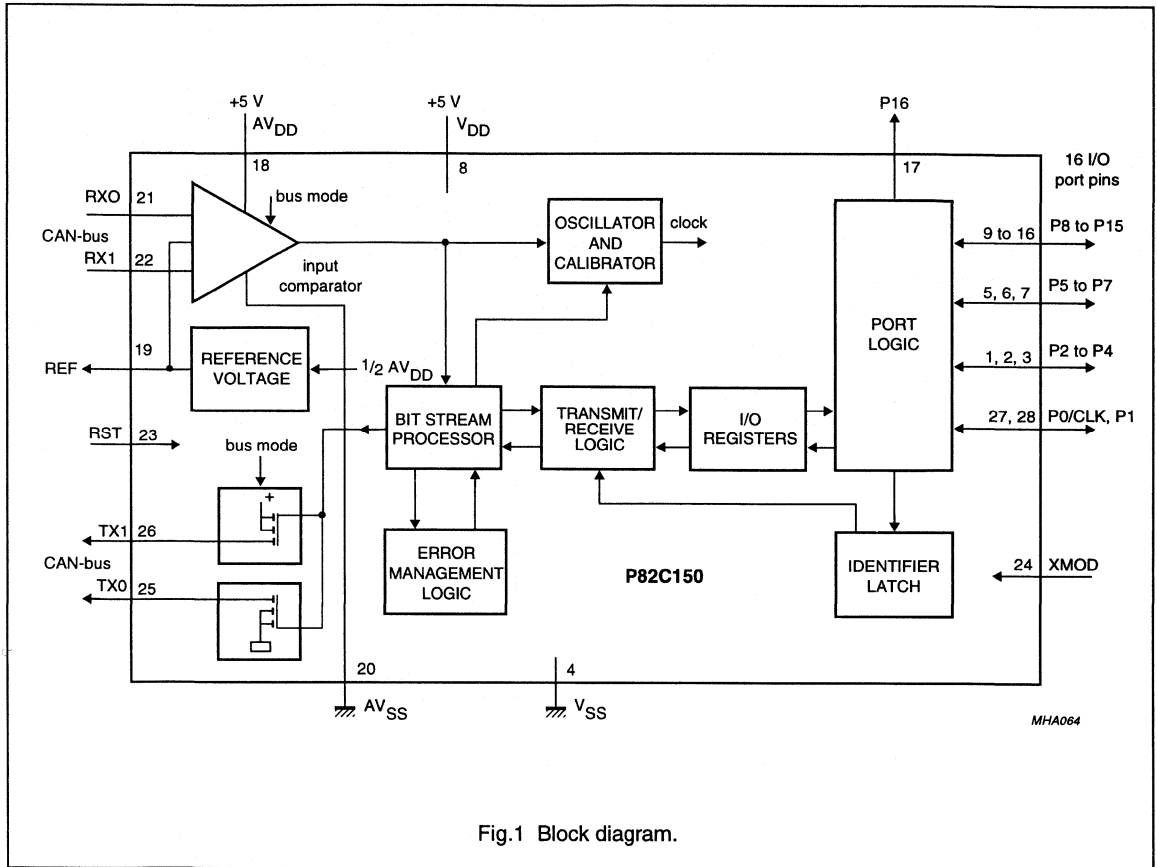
+5 V
$AV_{DD}$
+5 V
$V_{DD}$
P16
18
8
17
16 I/O port pins
RXO 21
bus mode
CAN-bus
RX1 22
OSCILLATOR AND CALIBRATOR
clock
9 to 16
P8 to P15
input comparator
5, 6, 7
P5 to P7
PORT LOGIC
19
REF
REFERENCE VOLTAGE
$^1/_2$ $AV_{DD}$
1, 2, 3
P2 to P4
BIT STREAM PROCESSOR
TRANSMIT/ RECEIVE LOGIC
I/O REGISTERS
27, 28
P0/CLK, P1
RST 23
bus mode
+
TX1 26
CAN-bus
ERROR MANAGEMENT LOGIC
P82C150
IDENTIFIER LATCH
24 XMOD
TX0 25
20
4
$AV_{SS}$
$V_{SS}$
MHA064

Fig.1 Block diagram.